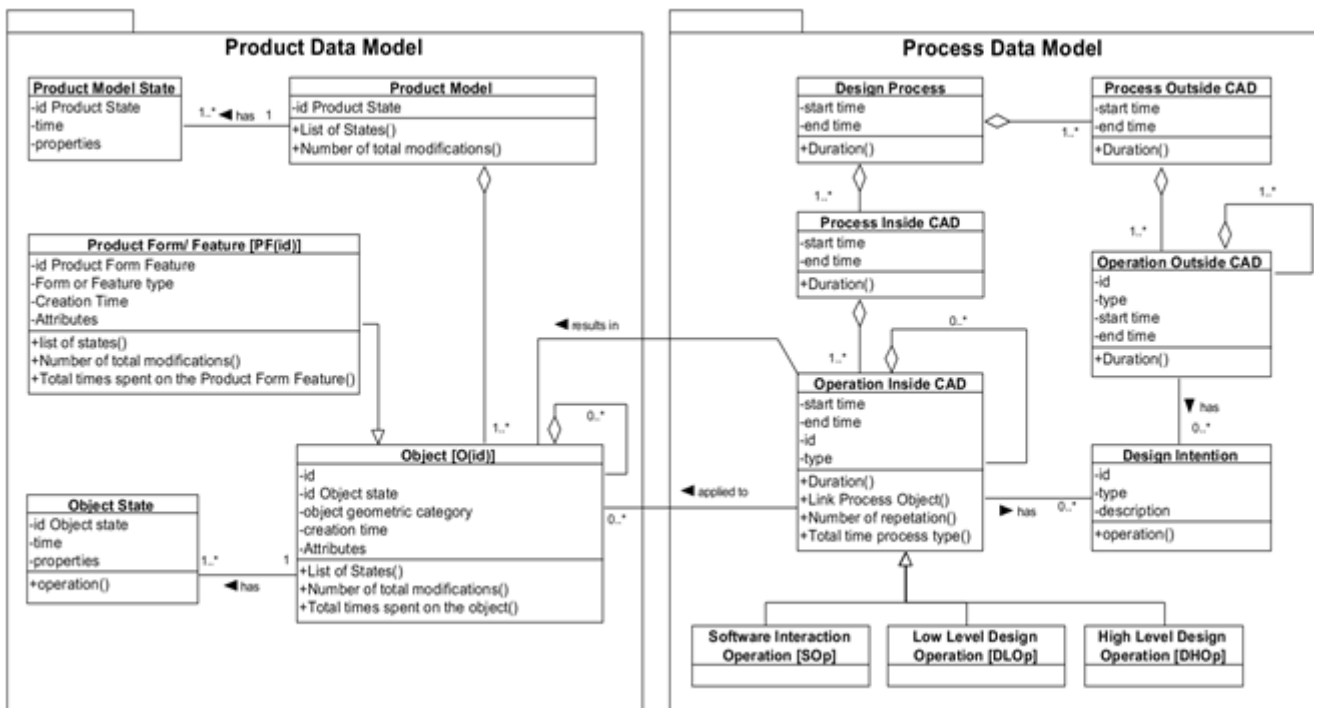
Product Data Model

Product Model State
-id Product State
-time
-properties

1..* ◀ has 1

Product Model
-id Product State
+List of States()
+Number of total modifications()

Product Form/ Feature [PF(id)]
-id Product Form Feature
-Form or Feature type
-Creation Time
-Attributes
+list of states()
+Number of total modifications()
+Total times spent on the Product Form Feature()

◀ results in

0..*

1..*

Object [O(id)]
-id
-id Object state
-object geometric category
-creation time
-Attributes
+List of States()
+Number of total modifications()
+Total times spent on the object()

Object State
-id Object state
-time
-properties
+operation()

1..* 1 ◀ has

0..* ◀ applied to

Process Data Model

Design Process
-start time
-end time
+Duration()

1..*

Process Outside CAD
-start time
-end time
+Duration()

1..*

Process Inside CAD
-start time
-end time
+Duration()

1..*

1..*

Operation Outside CAD
-id
-type
-start time
-end time
+Duration()

1..*

0..*

1..*

Operation Inside CAD
-start time
-end time
-id
-type
+Duration()
+Link Process Object()
+Number of repetation()
+Total time process type()

▼ has 0..*

Design Intention
-id
-type
-description
+operation()

▶ has 0..*

Software Interaction Operation [SOp]

Low Level Design Operation [DLOp]

High Level Design Operation [DHOp]